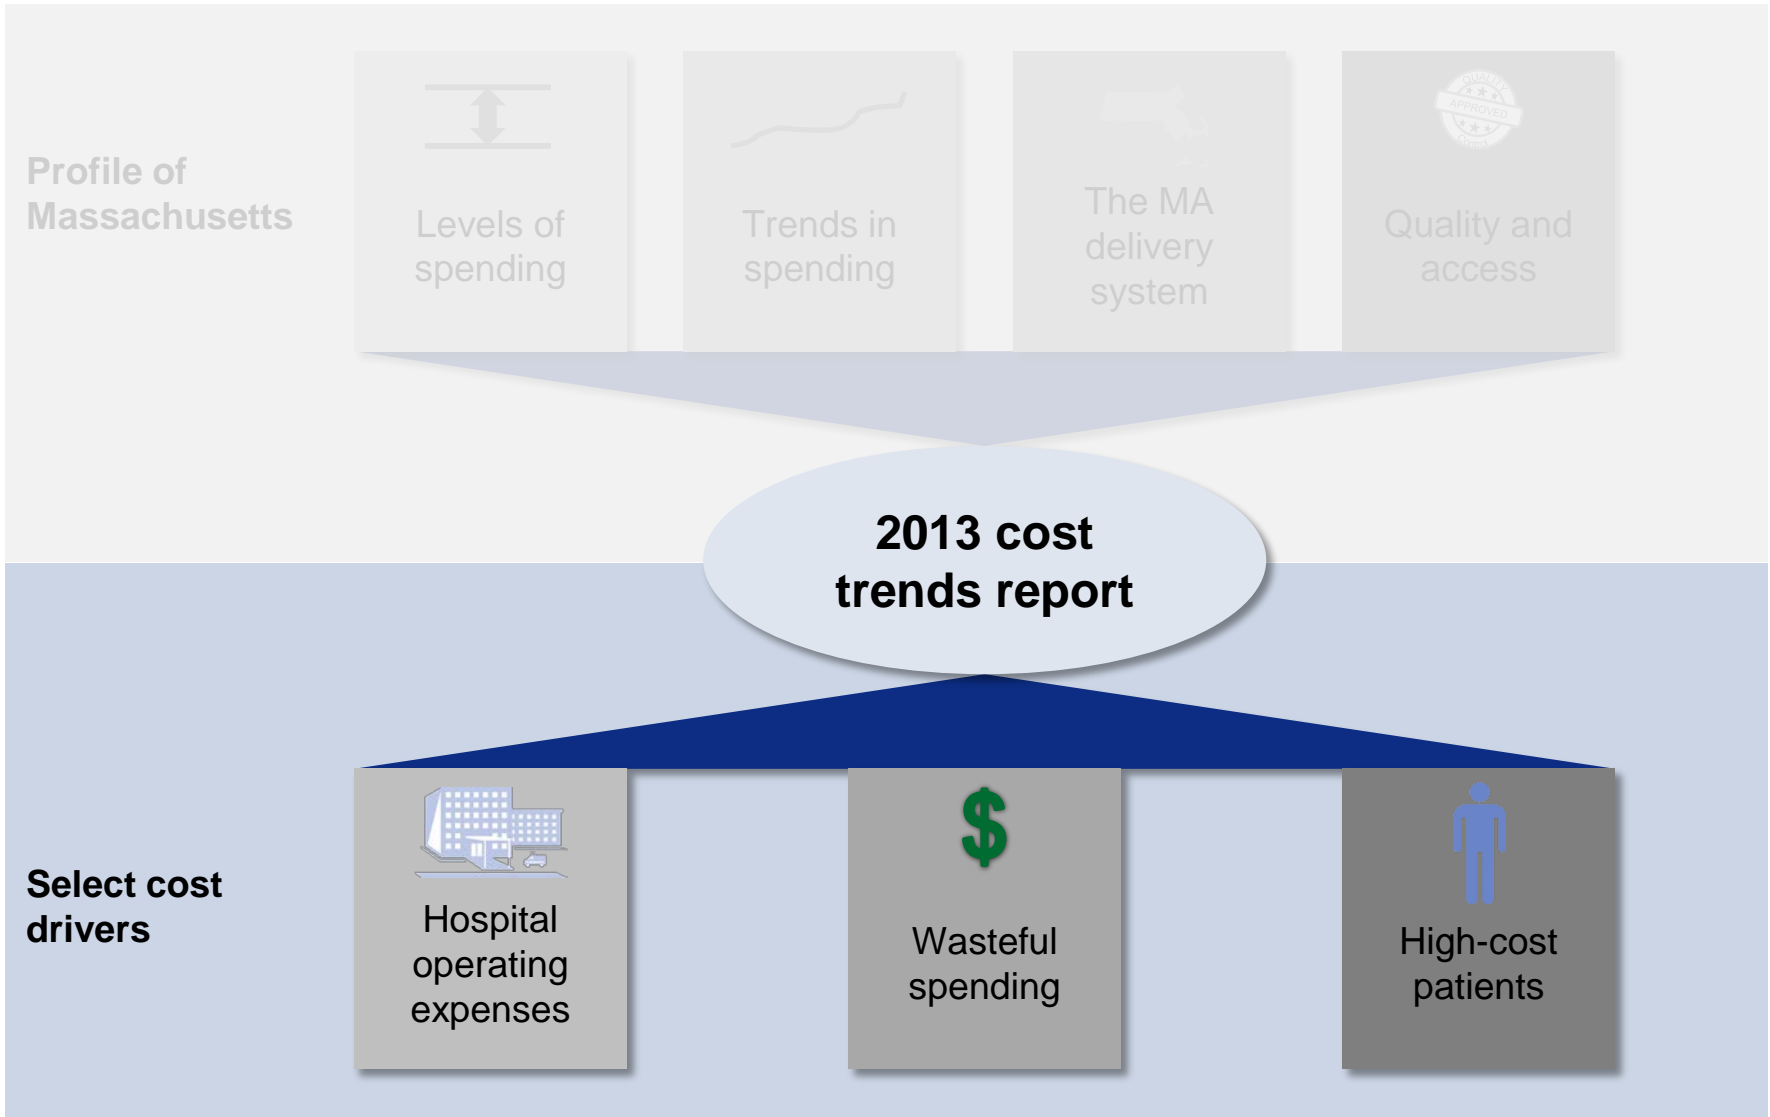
Profile of Massachusetts

Levels of spending

Trends in spending

The MA delivery system

QUALITY APPROVED

Quality and access

2013 cost trends report

Select cost drivers

Hospital operating expenses

$

Wasteful spending

High-cost patients